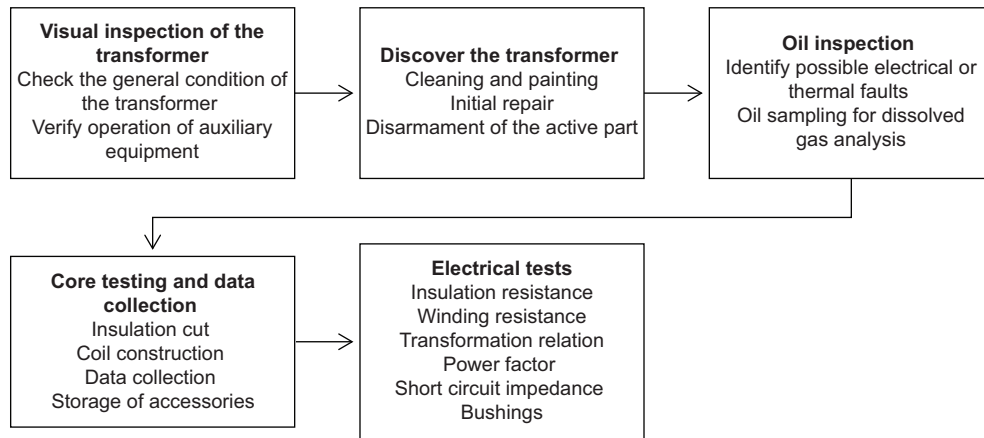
**Visual inspection of the transformer**
Check the general condition of the transformer
Verify operation of auxiliary equipment

**Discover the transformer**
Cleaning and painting
Initial repair
Disarmament of the active part

**Oil inspection**
Identify possible electrical or thermal faults
Oil sampling for dissolved gas analysis

**Core testing and data collection**
Insulation cut
Coil construction
Data collection
Storage of accessories

**Electrical tests**
Insulation resistance
Winding resistance
Transformation relation
Power factor
Short circuit impedance
Bushings